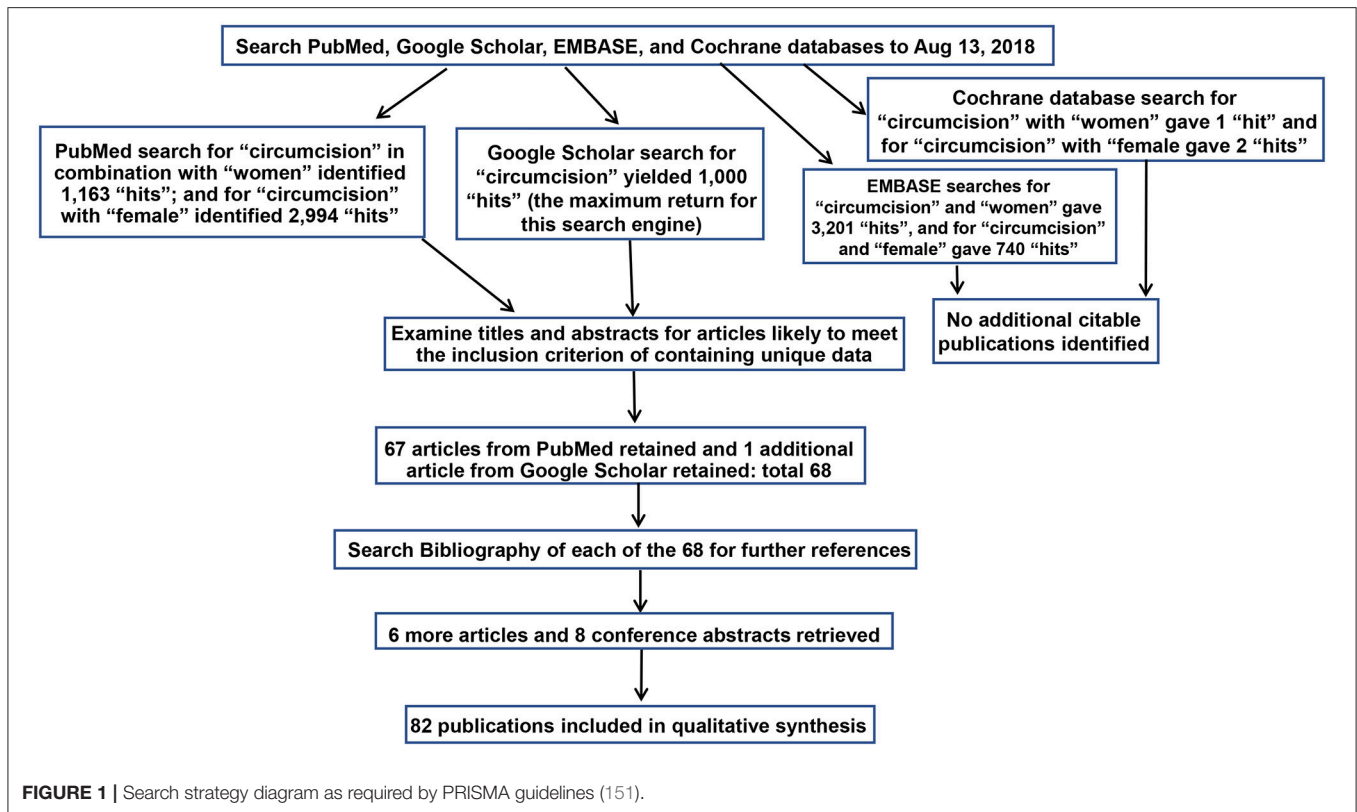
Search PubMed, Google Scholar, EMBASE, and Cochrane databases to Aug 13, 2018

PubMed search for “circumcision” in combination with “women” identified 1,163 “hits”; and for “circumcision” with “female” identified 2,994 “hits”

Google Scholar search for “circumcision” yielded 1,000 “hits” (the maximum return for this search engine)

EMBASE searches for “circumcision” and “women” gave 3,201 “hits”, and for “circumcision” and “female” gave 740 “hits”

Cochrane database search for “circumcision” with “women” gave 1 “hit” and for “circumcision” with “female gave 2 “hits”

Examine titles and abstracts for articles likely to meet the inclusion criterion of containing unique data

No additional citable publications identified

67 articles from PubMed retained and 1 additional article from Google Scholar retained: total 68

Search Bibliography of each of the 68 for further references

6 more articles and 8 conference abstracts retrieved

82 publications included in qualitative synthesis

FIGURE 1 | Search strategy diagram as required by PRISMA guidelines (151).